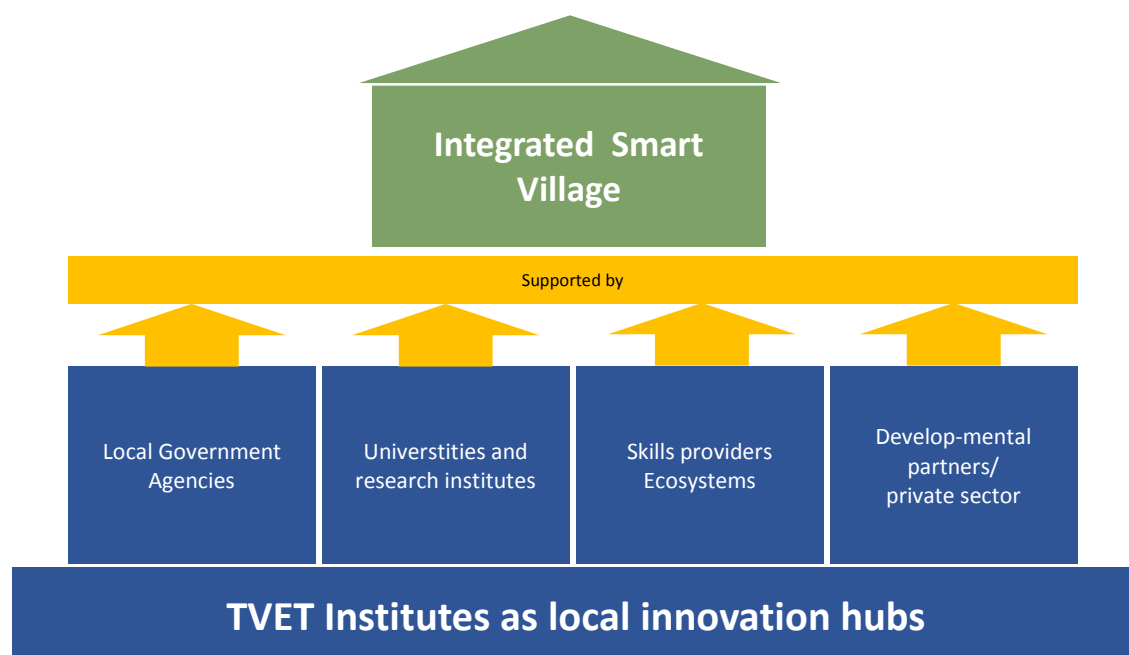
Integrated Smart Village

Supported by

Local Government Agencies

Universtities and research institutes

Skills providers Ecosystems

Develop-mental partners/ private sector

TVET Institutes as local innovation hubs